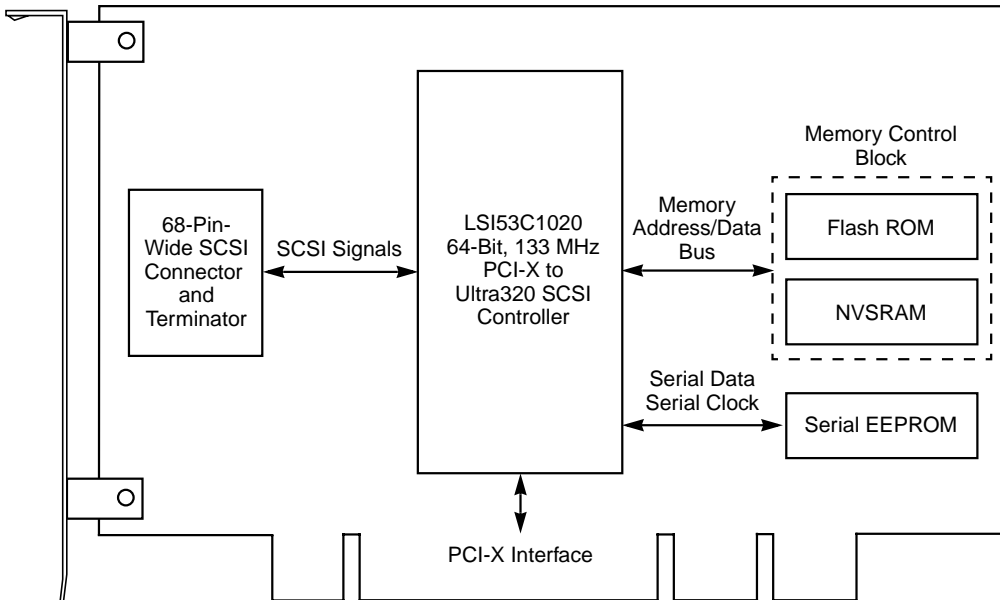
Memory Control Block

68-Pin-Wide SCSI Connector and Terminator

SCSI Signals

LSI53C1020 64-Bit, 133 MHz PCI-X to Ultra320 SCSI Controller

Memory Address/Data Bus

Flash ROM

NVSRAM

Serial Data Serial Clock

Serial EEPROM

PCI-X Interface